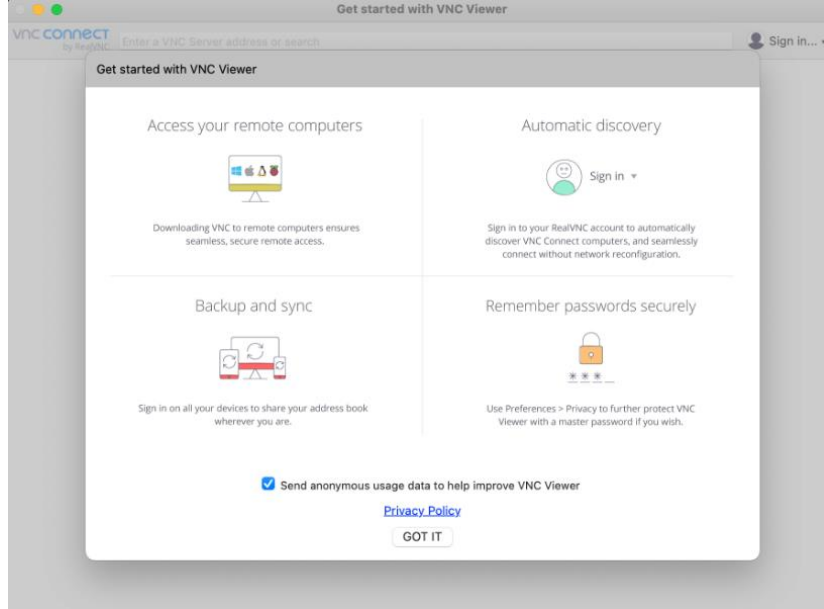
Get started with VNC Viewer

vnc connect by RealVNC

Enter a VNC Server address or search

Sign in...

Get started with VNC Viewer

Access your remote computers

Downloading VNC to remote computers ensures seamless, secure remote access.

Automatic discovery

Sign in

Sign in to your RealVNC account to automatically discover VNC Connect computers, and seamlessly connect without network reconfiguration.

Backup and sync

Sign in on all your devices to share your address book wherever you are.

Remember passwords securely

Use Preferences > Privacy to further protect VNC Viewer with a master password if you wish.

Send anonymous usage data to help improve VNC Viewer

Privacy Policy

GOT IT